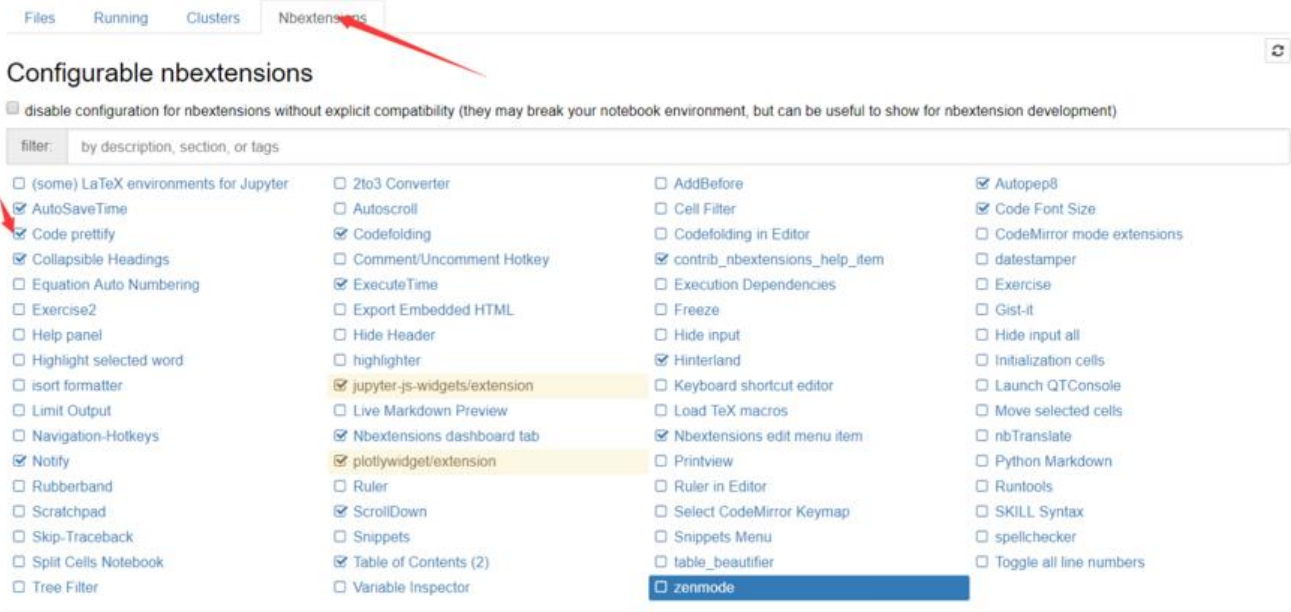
Files Running Clusters Nbextensions

Configurable nbextensions

disable configuration for nbextensions without explicit compatibility (they may break your notebook environment, but can be useful to show for nbextension development)

filter: by description, section, or tags

(some) LaTeX environments for Jupyter
AutoSaveTime
Code prettify
Collapsible Headings
Equation Auto Numbering
Exercise2
Help panel
Highlight selected word
isort formatter
Limit Output
Navigation-Hotkeys
Notify
Rubberband
Scratchpad
Skip-Traceback
Split Cells Notebook
Tree Filter

2to3 Converter
Autoscroll
Codefolding
Comment/Uncomment Hotkey
ExecuteTime
Export Embedded HTML
Hide Header
highlighter
jupyter-js-widgets/extension
Live Markdown Preview
Nbextensions dashboard tab
plotlywidget/extension
Ruler
ScrollDown
Snippets
Table of Contents (2)
Variable Inspector

AddBefore
Cell Filter
Codefolding in Editor
contrib_nbextensions_help_item
Execution Dependencies
Freeze
Hide input
Hinterland
Keyboard shortcut editor
Load TeX macros
Nbextensions edit menu item
Printview
Ruler in Editor
Select CodeMirror Keymap
Snippets Menu
table_beautifier
zenmode

Autopep8
Code Font Size
CodeMirror mode extensions
datestamper
Exercise
Gist-it
Hide input all
Initialization cells
Launch QTConsole
Move selected cells
nbTranslate
Python Markdown
Runtools
SKILL Syntax
spellchecker
Toggle all line numbers